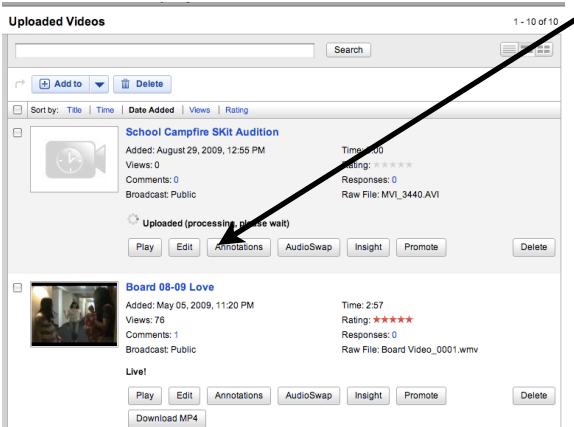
Uploaded Videos

1 - 10 of 10

Search

Add to

Delete

Sort by: Title | Time | Date Added | Views | Rating

School Campfire SKit Audition

Added: August 29, 2009, 12:55 PM

Time: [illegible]00

Views: 0

Rating:

Comments: 0

Responses: 0

Broadcast: Public

Raw File: MVI_3440.AVI

Uploaded (processing, please wait)

Play | Edit | Annotations | AudioSwap | Insight | Promote | Delete

Board 08-09 Love

Added: May 05, 2009, 11:20 PM

Time: 2:57

Views: 76

Rating: ★★★★★

Comments: 1

Responses: 0

Broadcast: Public

Raw File: Board Video_0001.wmv

Live!

Play | Edit | Annotations | AudioSwap | Insight | Promote | Delete

Download MP4